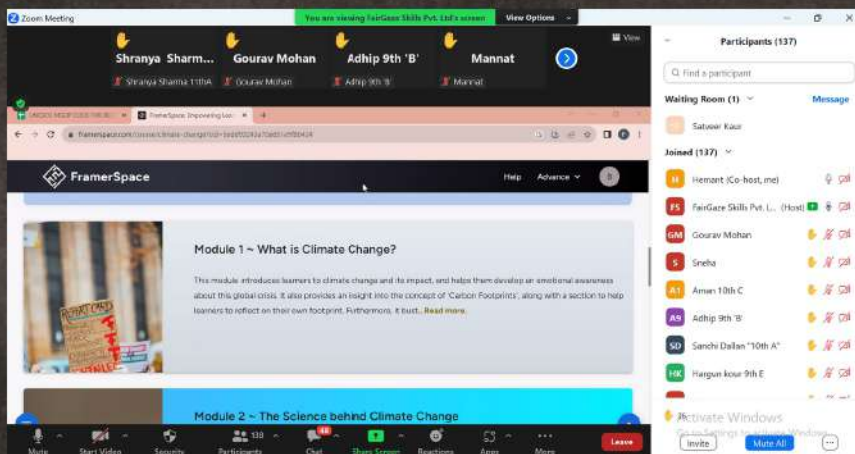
Zoom Meeting

You are viewing FairGaze Skills Pvt. Ltd's screen

View Options

View

Shranya Sharm...

Gourav Mohan

Adhip 9th 'B'

Mannat

Shranya Sharma 11thA

Gourav Mohan

Adhip 9th 'B'

Mannat

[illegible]

FramerSpace: Improving Lea

framerspace.com/course/climate-change?id=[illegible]

FramerSpace

Help

Advance

Module 1 ~ What is Climate Change?

This module introduces learners to climate change and its impact, and helps them develop an emotional awareness about this global crisis. It also provides an insight into the concept of 'Carbon Footprints', along with a section to help learners to reflect on their own footprint. Furthermore, it bust... Read more

Module 2 ~ The Science behind Climate Change

Participants (137)

Find a participant

Waiting Room (1)

Message

Satveer Kaur

Joined (137)

Hemant (Co-host, me)

FairGaze Skills Pvt. L... (Host)

Gourav Mohan

Sneha

Aman 10th C

Adhip 9th 'B'

Sanchi Dallan "10th A"

Hargun kour 9th E

Activate Windows

Go to Settings to activate Windows.

Invite

Mute All

Mute

Start Video

Security

Participants 138

Chat 48

Share Screen

Reactions

Apps

More

Leave